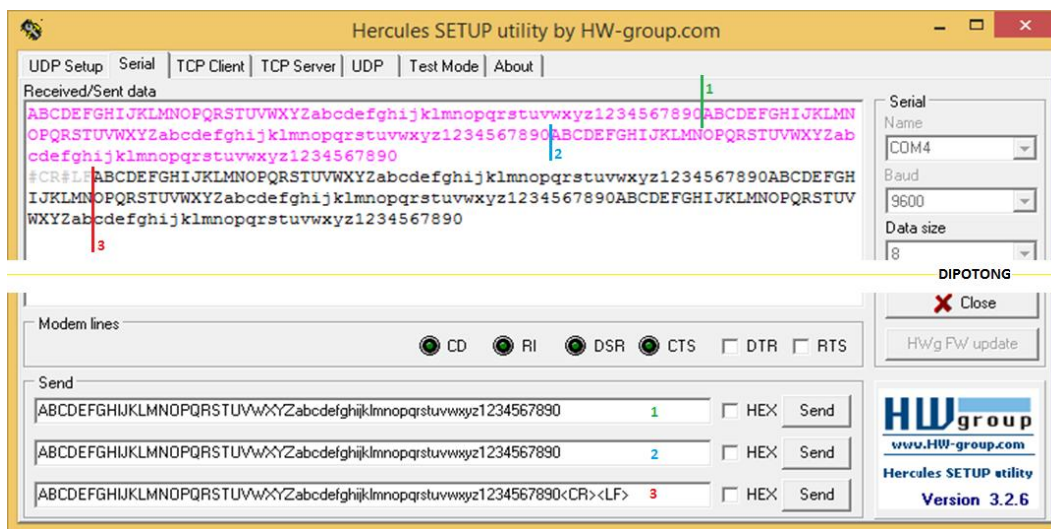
Hercules SETUP utility by HW-group.com

UDP Setup | Serial | TCP Client | TCP Server | UDP | Test Mode | About

Received/Sent data

ABCDEFGHIJKLMNOPQRSTUVWXYZabcdefghijklmnopqrstuvwxyz1234567890ABCDEFGHIJKLMNOPQRSTUVWXYZabcdefghijklmnopqrstuvwxyz1234567890ABCDEFGHIJKLMNOPQRSTUVWXYZabcdefghijklmnopqrstuvwxyz1234567890
#CR#LFABCDEFGHIJKLMNOPQRSTUVWXYZabcdefghijklmnopqrstuvwxyz1234567890ABCDEFGHIJKLMNOPQRSTUVWXYZabcdefghijklmnopqrstuvwxyz1234567890ABCDEFGHIJKLMNOPQRSTUVWXYZabcdefghijklmnopqrstuvwxyz1234567890

1

2

3

Serial
Name
COM4
Baud
9600
Data size
8

DIPOTONG

Close

HWg FW update

Modem lines
CD RI DSR CTS DTR RTS

Send
ABCDEFGHIJKLMNOPQRSTUVWXYZabcdefghijklmnopqrstuvwxyz1234567890 1 HEX Send
ABCDEFGHIJKLMNOPQRSTUVWXYZabcdefghijklmnopqrstuvwxyz1234567890 2 HEX Send
ABCDEFGHIJKLMNOPQRSTUVWXYZabcdefghijklmnopqrstuvwxyz1234567890<CR><LF> 3 HEX Send

HW group
www.HW-group.com
Hercules SETUP utility
Version 3.2.6